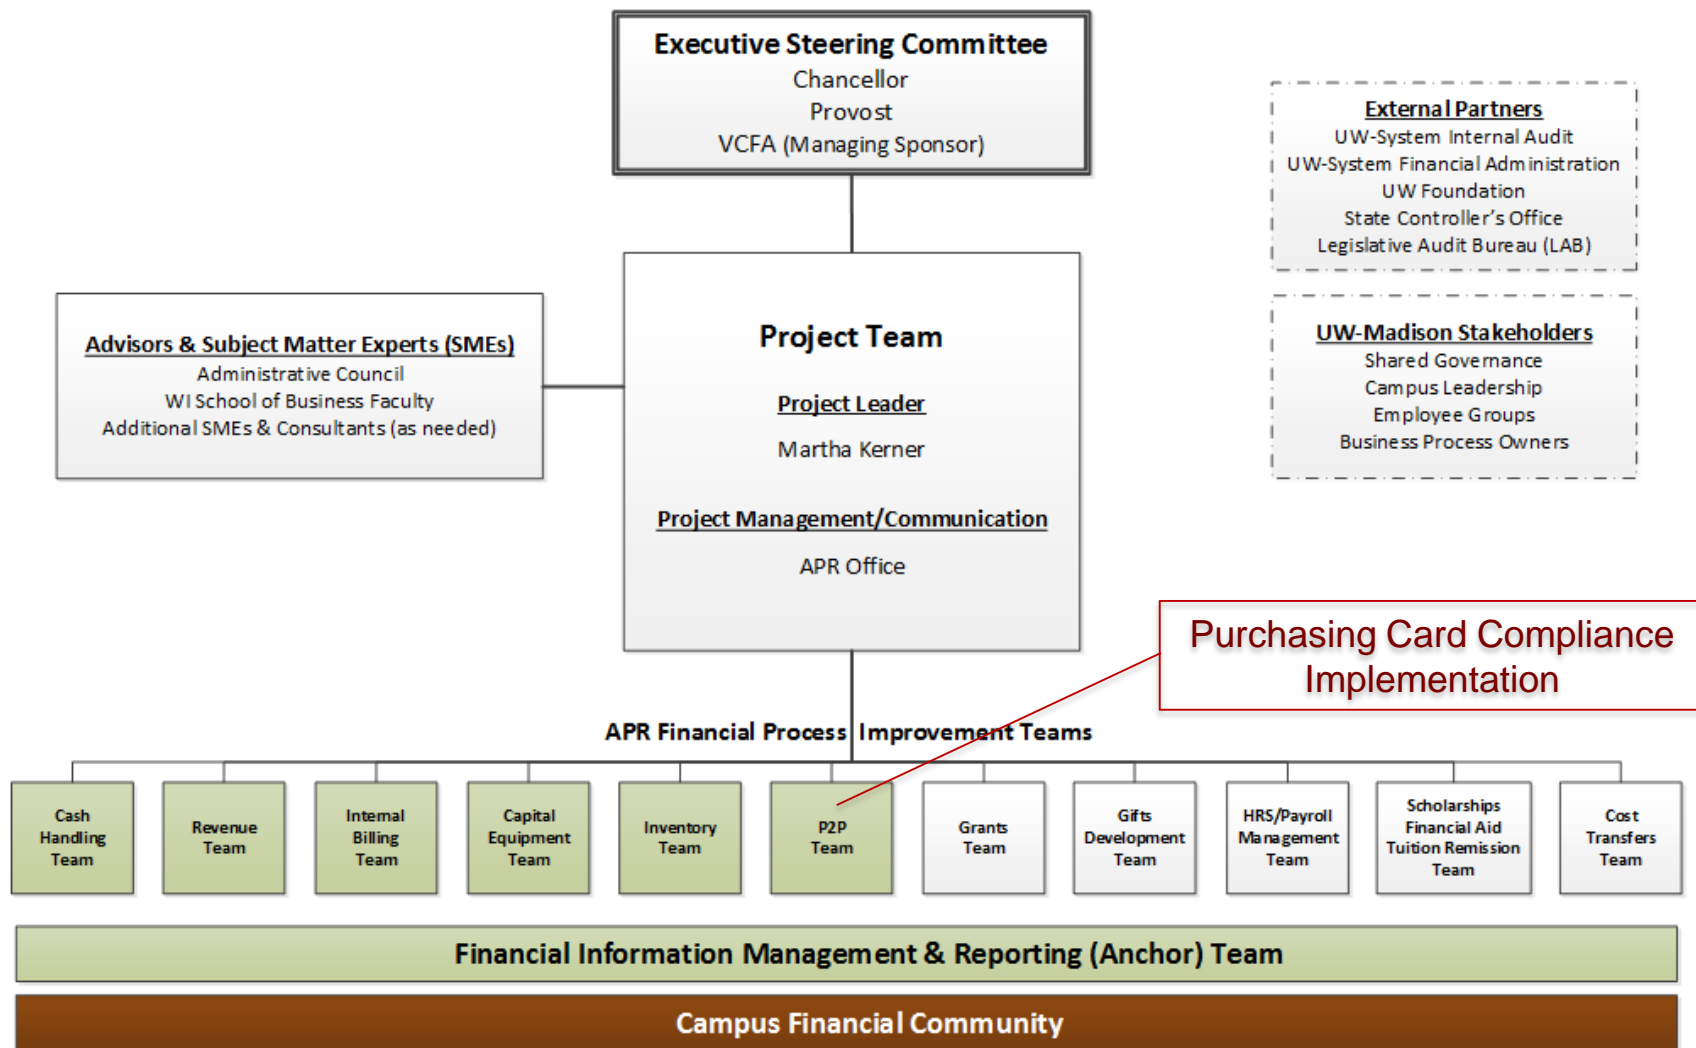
Executive Steering Committee
Chancellor
Provost
VCFA (Managing Sponsor)

External Partners
UW-System Internal Audit
UW-System Financial Administration
UW Foundation
State Controller's Office
Legislative Audit Bureau (LAB)

Advisors & Subject Matter Experts (SMEs)
Administrative Council
WI School of Business Faculty
Additional SMEs & Consultants (as needed)

Project Team

Project Leader

Martha Kerner

Project Management/Communication

APR Office

UW-Madison Stakeholders
Shared Governance
Campus Leadership
Employee Groups
Business Process Owners

Purchasing Card Compliance Implementation

APR Financial Process Improvement Teams

Cash Handling Team

Revenue Team

Internal Billing Team

Capital Equipment Team

Inventory Team

P2P Team

Grants Team

Gifts Development Team

HRS/Payroll Management Team

Scholarships Financial Aid Tuition Remission Team

Cost Transfers Team

Financial Information Management & Reporting (Anchor) Team

Campus Financial Community